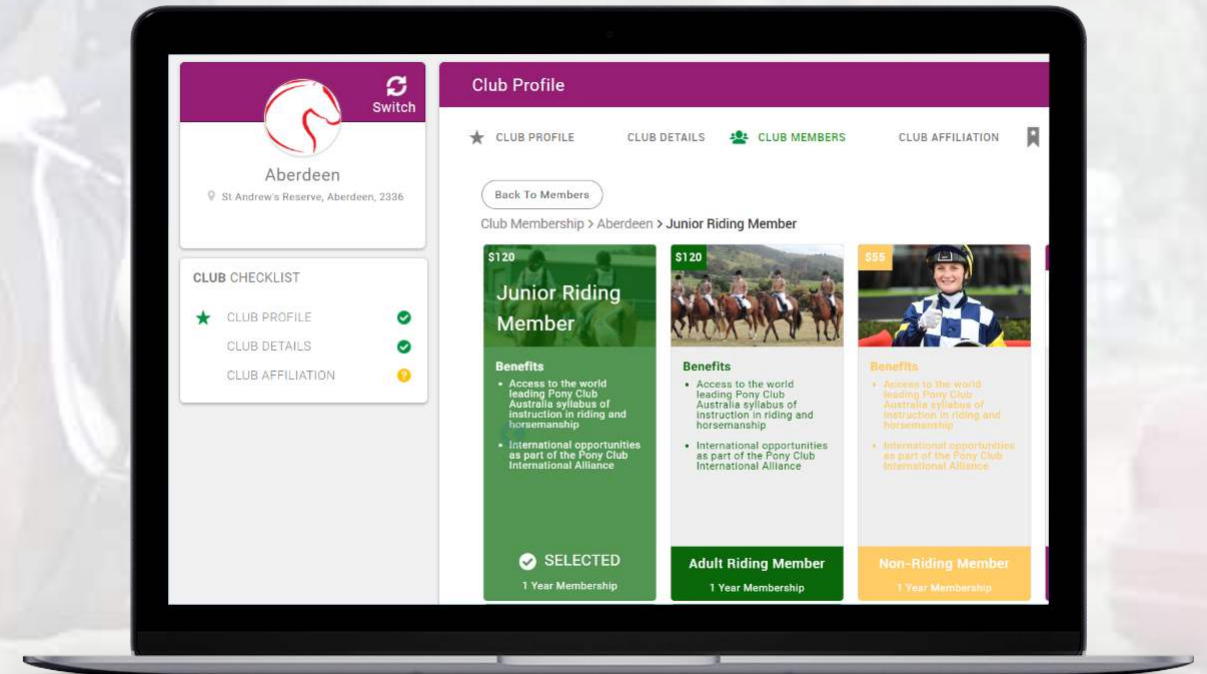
Switch

Aberdeen

St Andrew's Reserve, Aberdeen, 2336

CLUB CHECKLIST

CLUB PROFILE

CLUB DETAILS

CLUB AFFILIATION

Club Profile

CLUB PROFILE CLUB DETAILS CLUB MEMBERS CLUB AFFILIATION

Back To Members

Club Membership > Aberdeen > Junior Riding Member

$120

Junior Riding Member

Benefits

- Access to the world leading Pony Club Australia syllabus of instruction in riding and horsemanship
- International opportunities as part of the Pony Club International Alliance

SELECTED

1 Year Membership

$120

Benefits

- Access to the world leading Pony Club Australia syllabus of instruction in riding and horsemanship
- International opportunities as part of the Pony Club International Alliance

Adult Riding Member

1 Year Membership

$55

Benefits

- Access to the world leading Pony Club Australia syllabus of instruction in riding and horsemanship
- International opportunities as part of the Pony Club International Alliance

Non-Riding Member

1 Year Membership